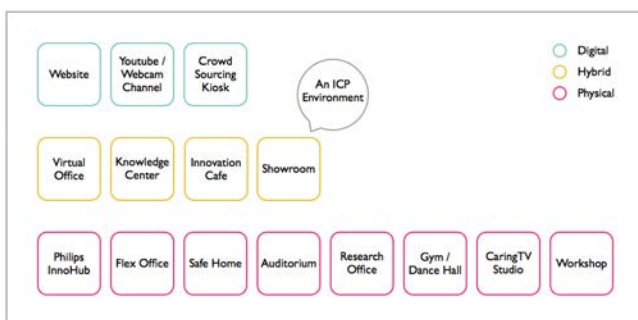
Website

Youtube / Webcam Channel

Crowd Sourcing Kiosk

An ICP Environment

Digital
Hybrid
Physical

Virtual Office

Knowledge Center

Innovation Cafe

Showroom

Philips InnoHub

Flex Office

Safe Home

Auditorium

Research Office

Gym / Dance Hall

CaringTV Studio

Workshop